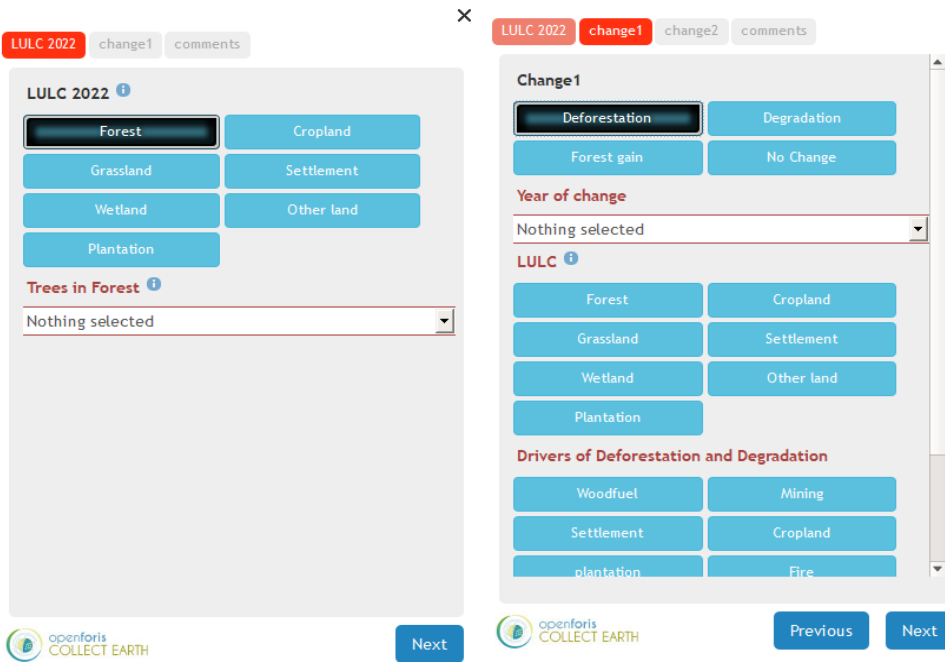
LULC 2022 change1 comments

LULC 2022

Forest
Cropland
Grassland
Settlement
Wetland
Other land
Plantation

Trees in Forest

Nothing selected

openforis COLLECT EARTH

Next

×

LULC 2022 change1 change2 comments

Change1

Deforestation
Degradation
Forest gain
No Change

Year of change

Nothing selected

LULC

Forest
Cropland
Grassland
Settlement
Wetland
Other land
Plantation

Drivers of Deforestation and Degradation

Woodfuel
Mining
Settlement
Cropland
plantation
Fire

openforis COLLECT EARTH

Previous
Next